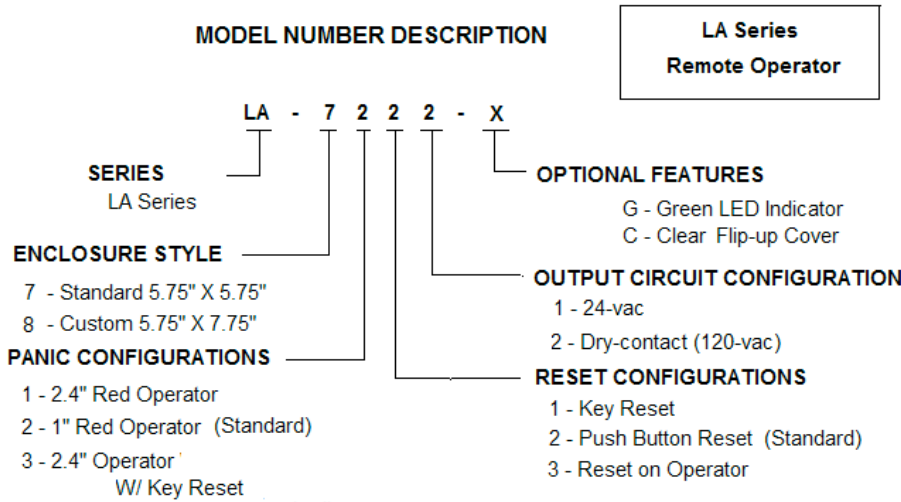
MODEL NUMBER DESCRIPTION

LA Series
Remote Operator

LA - 7 2 2 2 - X

SERIES
LA Series

ENCLOSURE STYLE
7 - Standard 5.75" X 5.75"
8 - Custom 5.75" X 7.75"

PANIC CONFIGURATIONS
1 - 2.4" Red Operator
2 - 1" Red Operator (Standard)
3 - 2.4" Operator
W/ Key Reset

OPTIONAL FEATURES
G - Green LED Indicator
C - Clear Flip-up Cover

OUTPUT CIRCUIT CONFIGURATION
1 - 24-vac
2 - Dry-contact (120-vac)

RESET CONFIGURATIONS
1 - Key Reset
2 - Push Button Reset (Standard)
3 - Reset on Operator